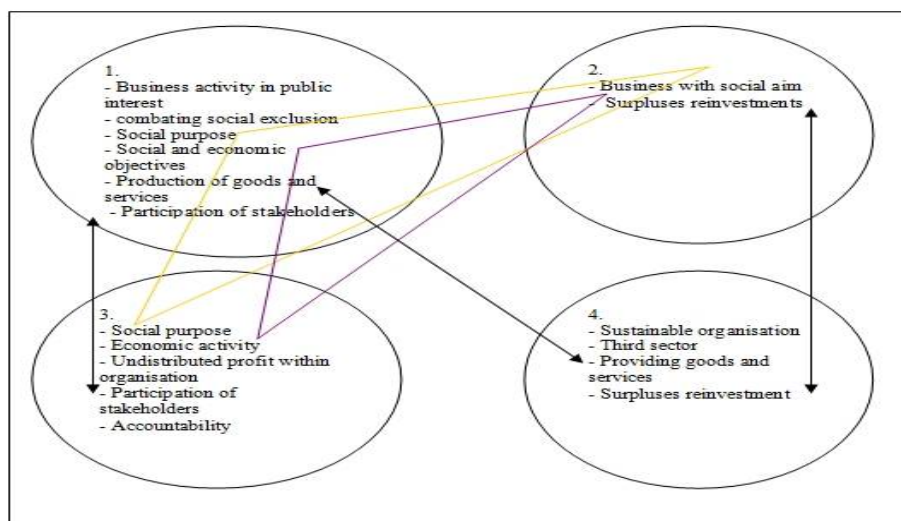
1.
- Business activity in public interest
- combating social exclusion
- Social purpose
- Social and economic objectives
- Production of goods and services
- Participation of stakeholders

2.
- Business with social aim
- Surpluses reinvestments

3.
- Social purpose
- Economic activity
- Undistributed profit within organisation
- Participation of stakeholders
- Accountability

4.
- Sustainable organisation
- Third sector
- Providing goods and services
- Surpluses reinvestment